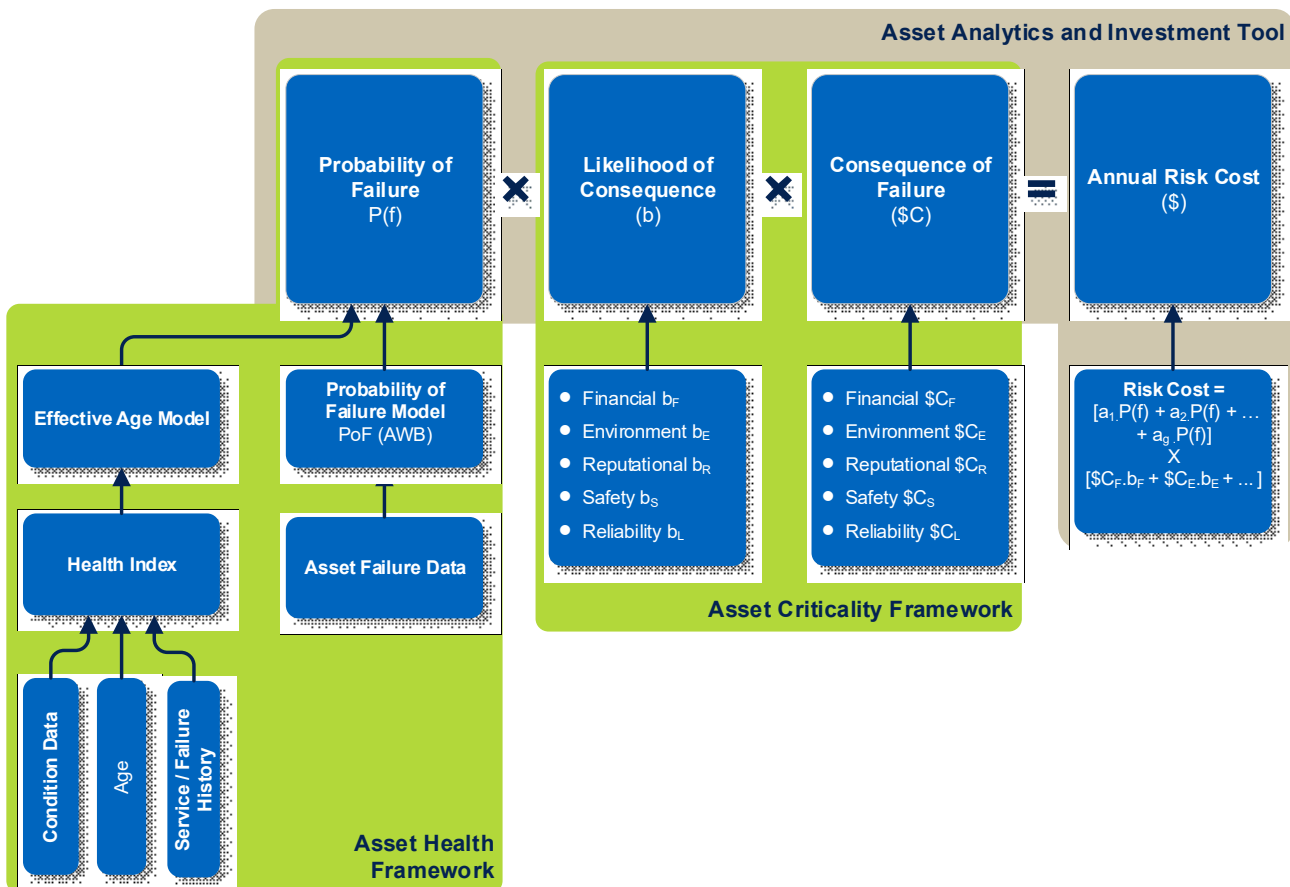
Asset Analytics and Investment Tool

Probability of Failure
P(f)

×

Likelihood of Consequence
(b)

×

Consequence of Failure
($C)

=

Annual Risk Cost
($)

Effective Age Model

Probability of Failure Model
PoF (AWB)

- Financial $b_F$
- Environment $b_E$
- Reputational $b_R$
- Safety $b_S$
- Reliability $b_L$

- Financial $\$C_F$
- Environment $\$C_E$
- Reputational $\$C_R$
- Safety $\$C_S$
- Reliability $\$C_L$

Risk Cost =
$[a_1.P(f) + a_2.P(f) + \ldots + a_g.P(f)]$
X
$[\$C_F.b_F + \$C_E.b_E + \ldots]$

Health Index

Asset Failure Data

Asset Criticality Framework

Condition Data

Age

Service / Failure History

Asset Health Framework